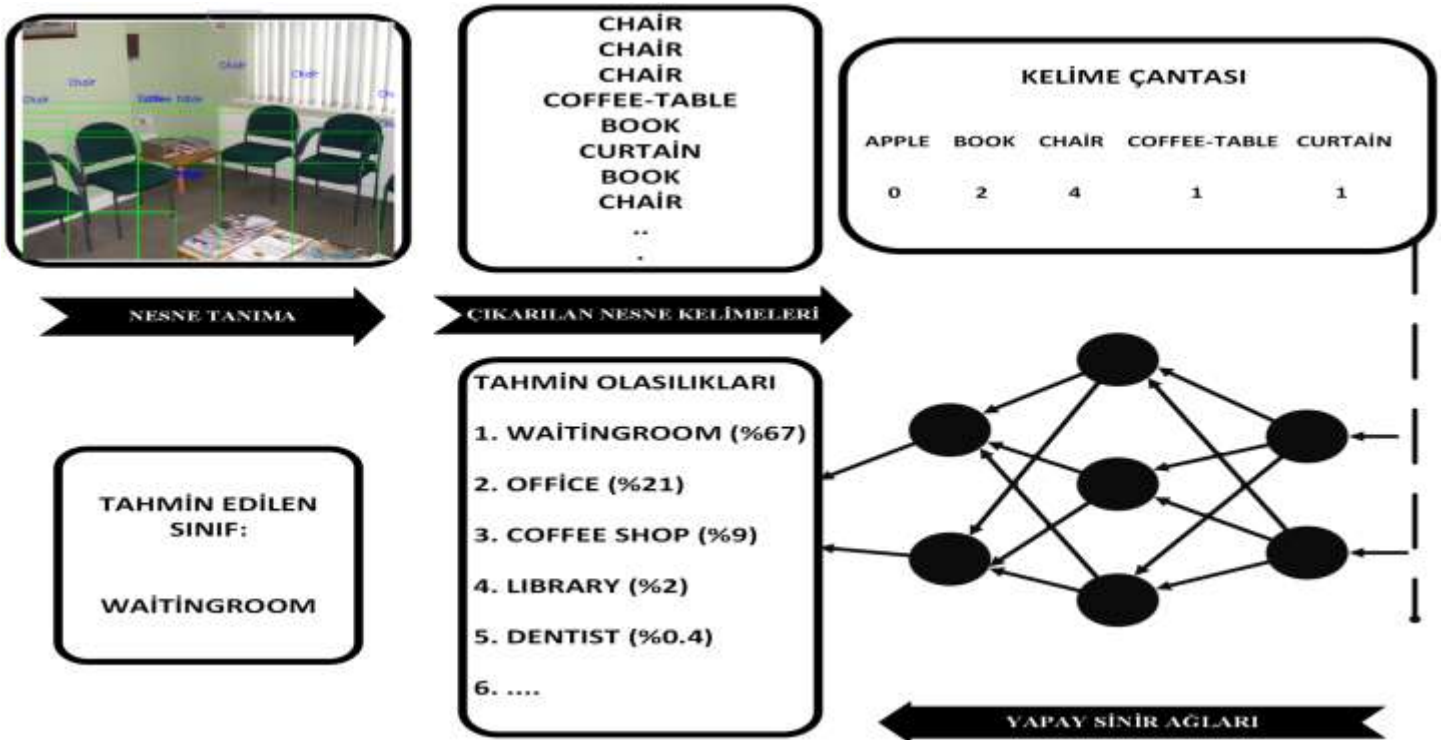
Chair
Chair
Chair
Chair
Coffee-table
Chair

CHAİR
CHAİR
CHAİR
COFFEE-TABLE
BOOK
CURTAİN
BOOK
CHAİR
..
.

KELİME ÇANTASI

| APPLE | BOOK | CHAİR | COFFEE-TABLE | CURTAİN |
|---|---|---|---|---|
| 0 | 2 | 4 | 1 | 1 |

NESNE TANIMA

ÇIKARILAN NESNE KELİMELERİ

TAHMİN OLASILIKLARI
1. WAİTİNGROOM (%67)
2. OFFİCE (%21)
3. COFFEE SHOP (%9)
4. LIBRARY (%2)
5. DENTIST (%0.4)
6. ....

TAHMİN EDİLEN SINIF:

WAİTİNGROOM

YAPAY SİNİR AĞLARI